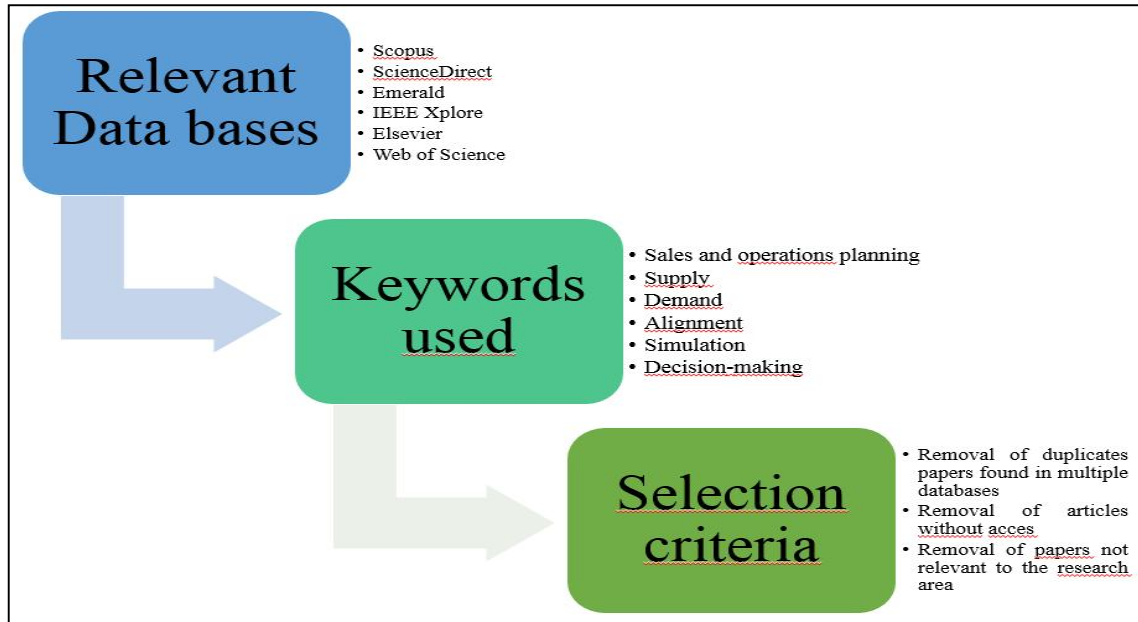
Relevant Data bases

- Scopus
- ScienceDirect
- Emerald
- IEEE Xplore
- Elsevier
- Web of Science

Keywords used

- Sales and operations planning
- Supply
- Demand
- Alignment
- Simulation
- Decision-making

Selection criteria

- Removal of duplicates papers found in multiple databases
- Removal of articles without acces
- Removal of papers not relevant to the research area